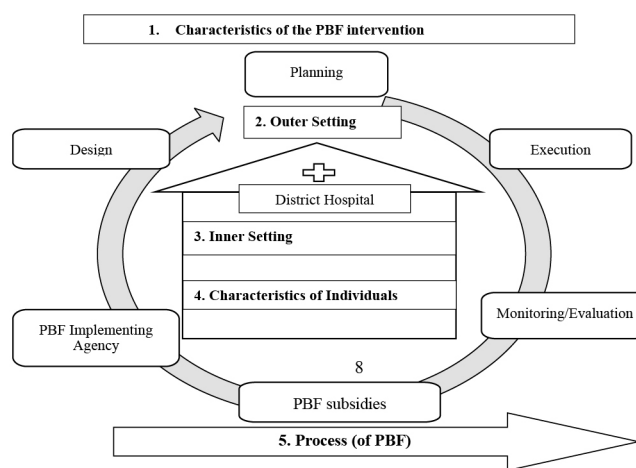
1. Characteristics of the PBF intervention

Planning

2. Outer Setting

Design

Execution

District Hospital

3. Inner Setting

4. Characteristics of Individuals

PBF Implementing Agency

Monitoring/Evaluation

8

PBF subsidies

5. Process (of PBF)